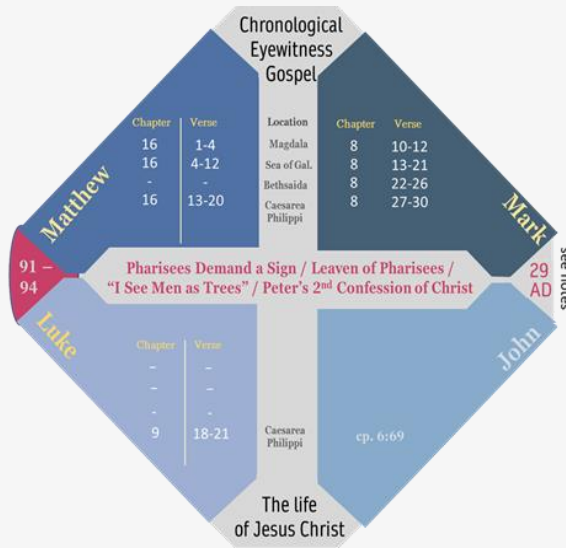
Chronological Eyewitness Gospel

Matthew

| Chapter | Verse |
|---|---|
| 16 | 1-4 |
| 16 | 4-12 |
| - | - |
| 16 | 13-20 |

Location
Magdala
Sea of Gal.
Bethsaida
Caesarea Philippi

Mark

| Chapter | Verse |
|---|---|
| 8 | 10-12 |
| 8 | 13-21 |
| 8 | 22-26 |
| 8 | 27-30 |

See notes

91 – 94

Pharisees Demand a Sign / Leaven of Pharisees / "I See Men as Trees" / Peter's 2$^{nd}$ Confession of Christ

29 AD

Luke

| Chapter | Verse |
|---|---|
| - | - |
| - | - |
| - | - |
| 9 | 18-21 |

Caesarea Philippi

John

cp. 6:69

The life of Jesus Christ